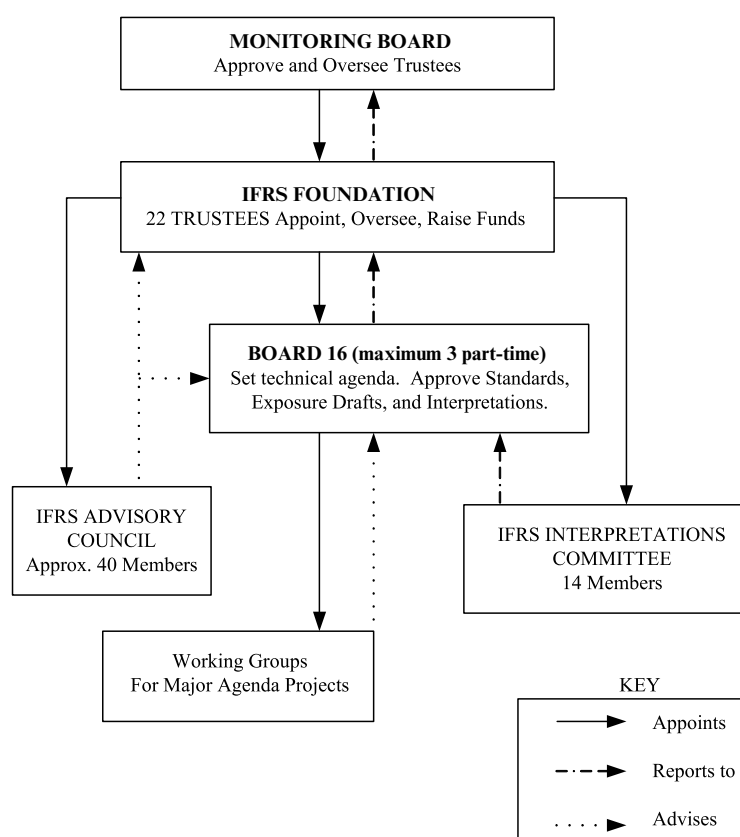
**MONITORING BOARD**
Approve and Oversee Trustees

**IFRS FOUNDATION**
22 TRUSTEES Appoint, Oversee, Raise Funds

**BOARD 16 (maximum 3 part-time)**
Set technical agenda. Approve Standards, Exposure Drafts, and Interpretations.

IFRS ADVISORY COUNCIL
Approx. 40 Members

IFRS INTERPRETATIONS COMMITTEE
14 Members

Working Groups
For Major Agenda Projects

KEY

Appoints

Reports to

Advises